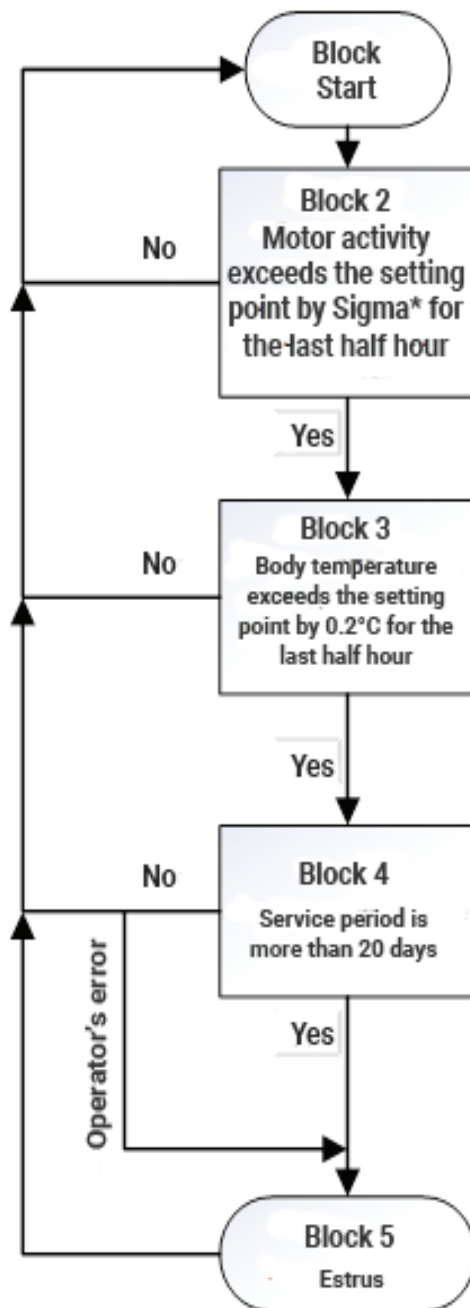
Block Start

Block 2
Motor activity exceeds the setting point by Sigma* for the last half hour

No

Yes

Block 3
Body temperature exceeds the setting point by 0.2°C for the last half hour

No

Yes

Block 4
Service period is more than 20 days

No

Operator's error

Yes

Block 5
Estrus